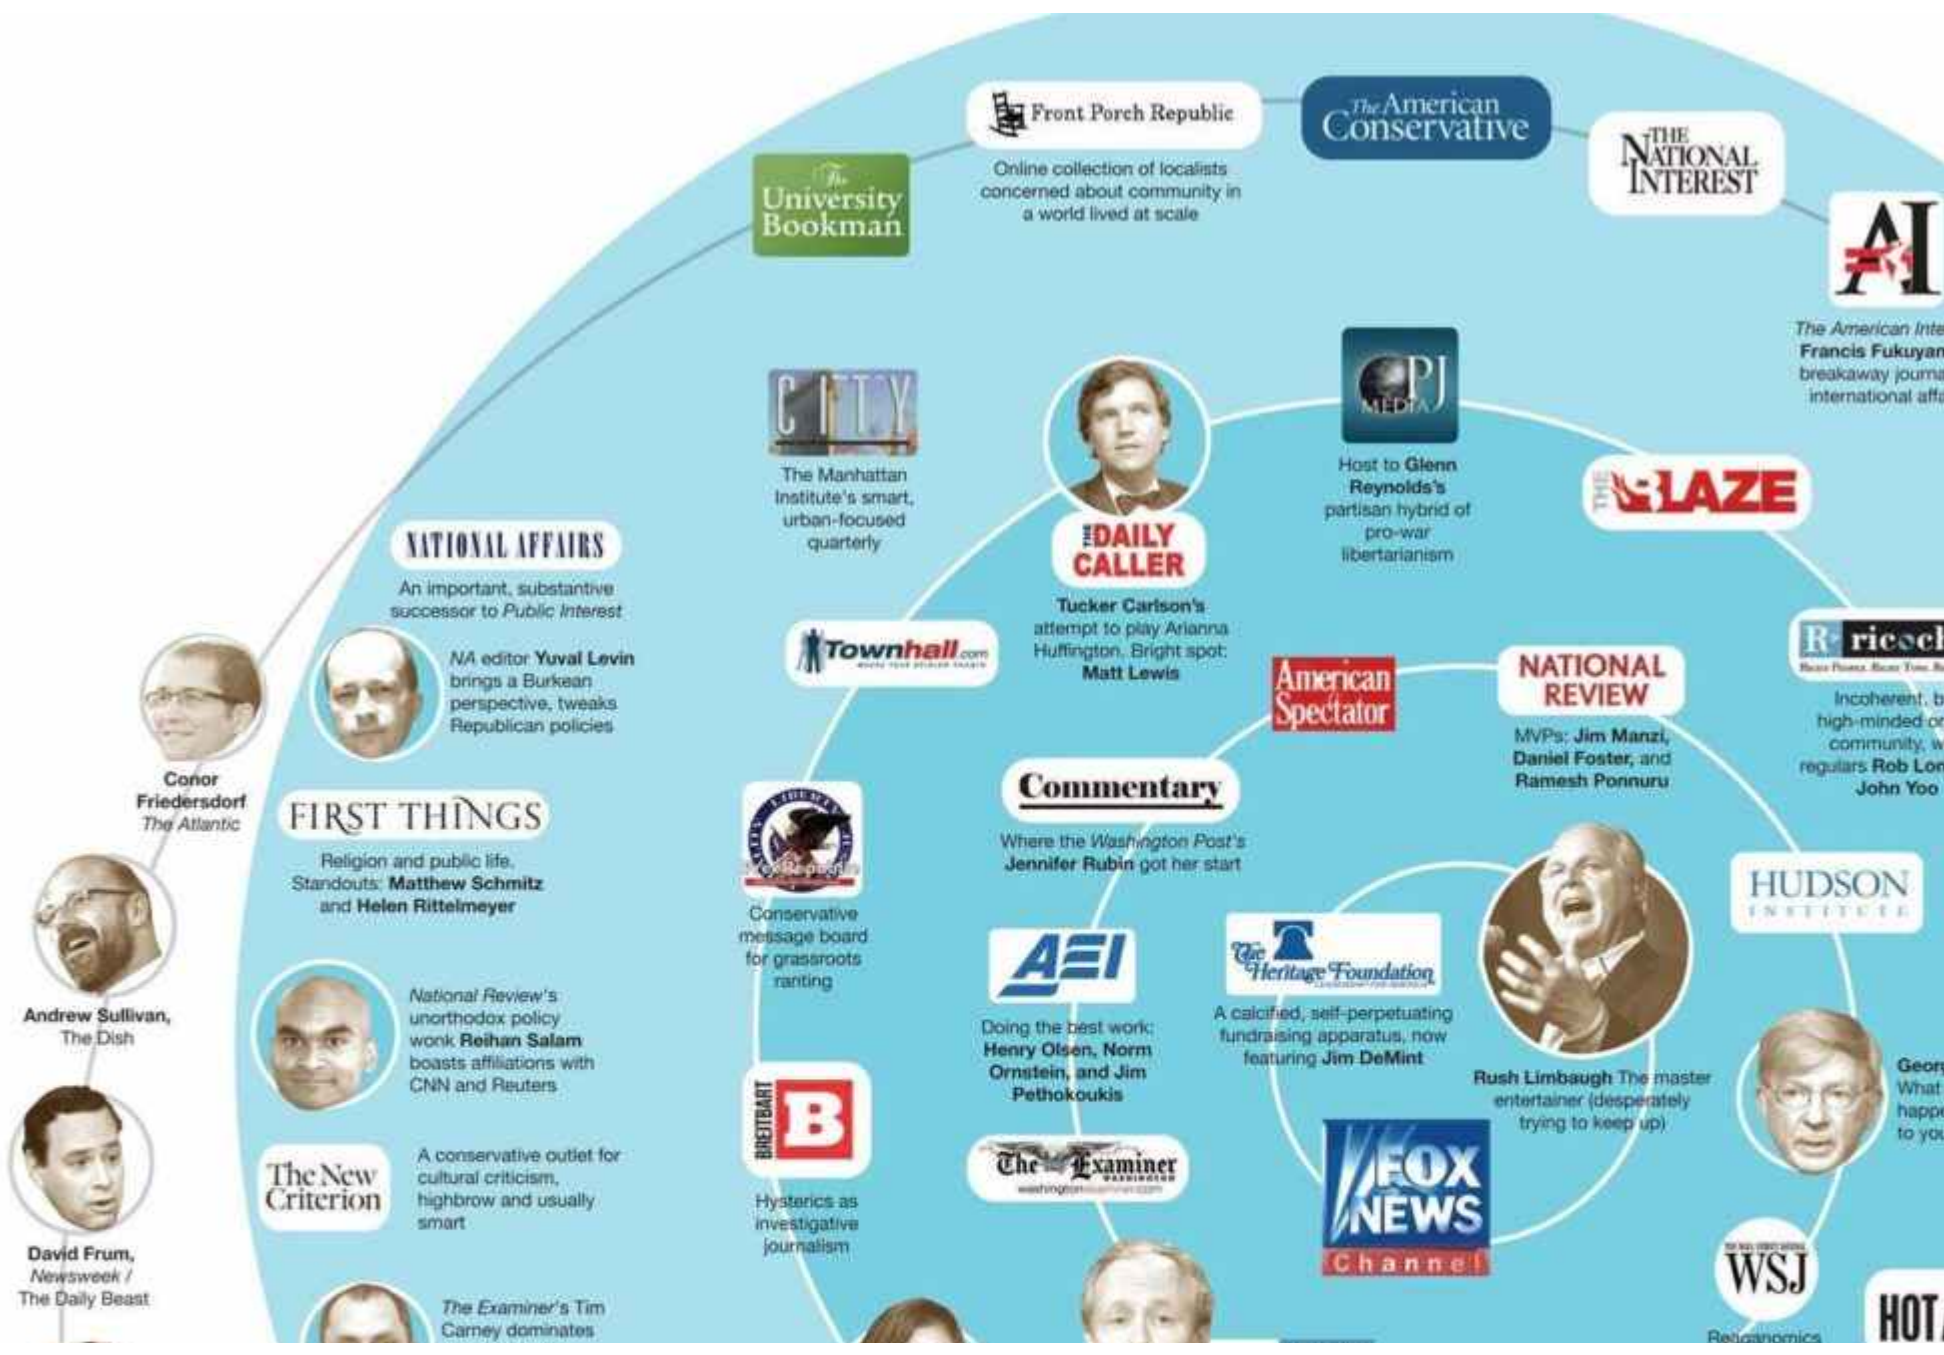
Front Porch Republic

Online collection of localists concerned about community in a world lived at scale

The American Conservative

THE NATIONAL INTEREST

The University Bookman

AI

The American Inte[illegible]
Francis Fukuyam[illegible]
breakaway journa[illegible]
international affa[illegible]

CITY

The Manhattan Institute's smart, urban-focused quarterly

PJ MEDIA

Host to Glenn Reynolds's partisan hybrid of pro-war libertarianism

THE BLAZE

THE DAILY CALLER

Tucker Carlson's attempt to play Arianna Huffington. Bright spot: Matt Lewis

NATIONAL AFFAIRS

An important, substantive successor to Public Interest

NA editor Yuval Levin brings a Burkean perspective, tweaks Republican policies

Townhall.com

American Spectator

NATIONAL REVIEW

MVPs: Jim Manzi, Daniel Foster, and Ramesh Ponnuru

ricoch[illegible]

Incoherent, b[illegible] high-minded o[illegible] community, w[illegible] regulars Rob Lon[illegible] John Yoo

Conor Friedersdorf
The Atlantic

FIRST THINGS

Religion and public life. Standouts: Matthew Schmitz and Helen Rittelmeyer

Commentary

Where the Washington Post's Jennifer Rubin got her start

Free Republic

Conservative message board for grassroots ranting

HUDSON INSTITUTE

Andrew Sullivan, The Dish

National Review's unorthodox policy wonk Reihan Salam boasts affiliations with CNN and Reuters

AEI

Doing the best work: Henry Olsen, Norm Ornstein, and Jim Pethokoukis

The Heritage Foundation

A calcified, self-perpetuating fundraising apparatus, now featuring Jim DeMint

Rush Limbaugh The master entertainer (desperately trying to keep up)

Geor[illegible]
What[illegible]
happ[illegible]
to yo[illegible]

The New Criterion

A conservative outlet for cultural criticism, highbrow and usually smart

BREITBART

Hysterics as investigative journalism

The Examiner
WASHINGTON
washingtonexaminer.com

FOX NEWS Channel

WSJ

Reaganomics

HOT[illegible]

David Frum, Newsweek / The Daily Beast

The Examiner's Tim Carney dominates